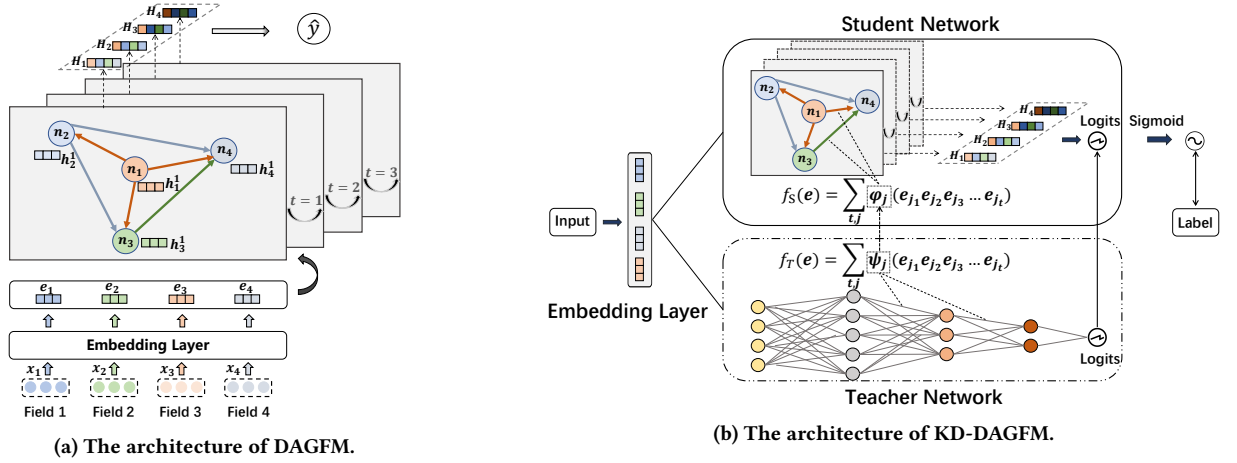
$H_4$
$H_3$
$H_2$
$H_1$
$\hat{y}$
$n_2$
$n_4$
$n_1$
$h_2^1$
$h_1^1$
$h_4^1$
$n_3$
$h_3^1$
$t=1$
$t=2$
$t=3$
$e_1$ $e_2$ $e_3$ $e_4$
Embedding Layer
$x_1$ $x_2$ $x_3$ $x_4$
Field 1 Field 2 Field 3 Field 4
(a) The architecture of DAGFM.

Student Network
$n_2$
$n_4$
$n_1$
$n_3$
$H_4$
$H_3$
$H_2$
$H_1$
Logits
Sigmoid
Input
$f_S(\boldsymbol{e}) = \sum_{t,j} \boldsymbol{\varphi_j} (\boldsymbol{e}_{j_1} \boldsymbol{e}_{j_2} \boldsymbol{e}_{j_3} \dots \boldsymbol{e}_{j_t})$
Label
$f_T(\boldsymbol{e}) = \sum_{t,j} \boldsymbol{\psi_j} (\boldsymbol{e}_{j_1} \boldsymbol{e}_{j_2} \boldsymbol{e}_{j_3} \dots \boldsymbol{e}_{j_t})$
Embedding Layer
Logits
Teacher Network
(b) The architecture of KD-DAGFM.